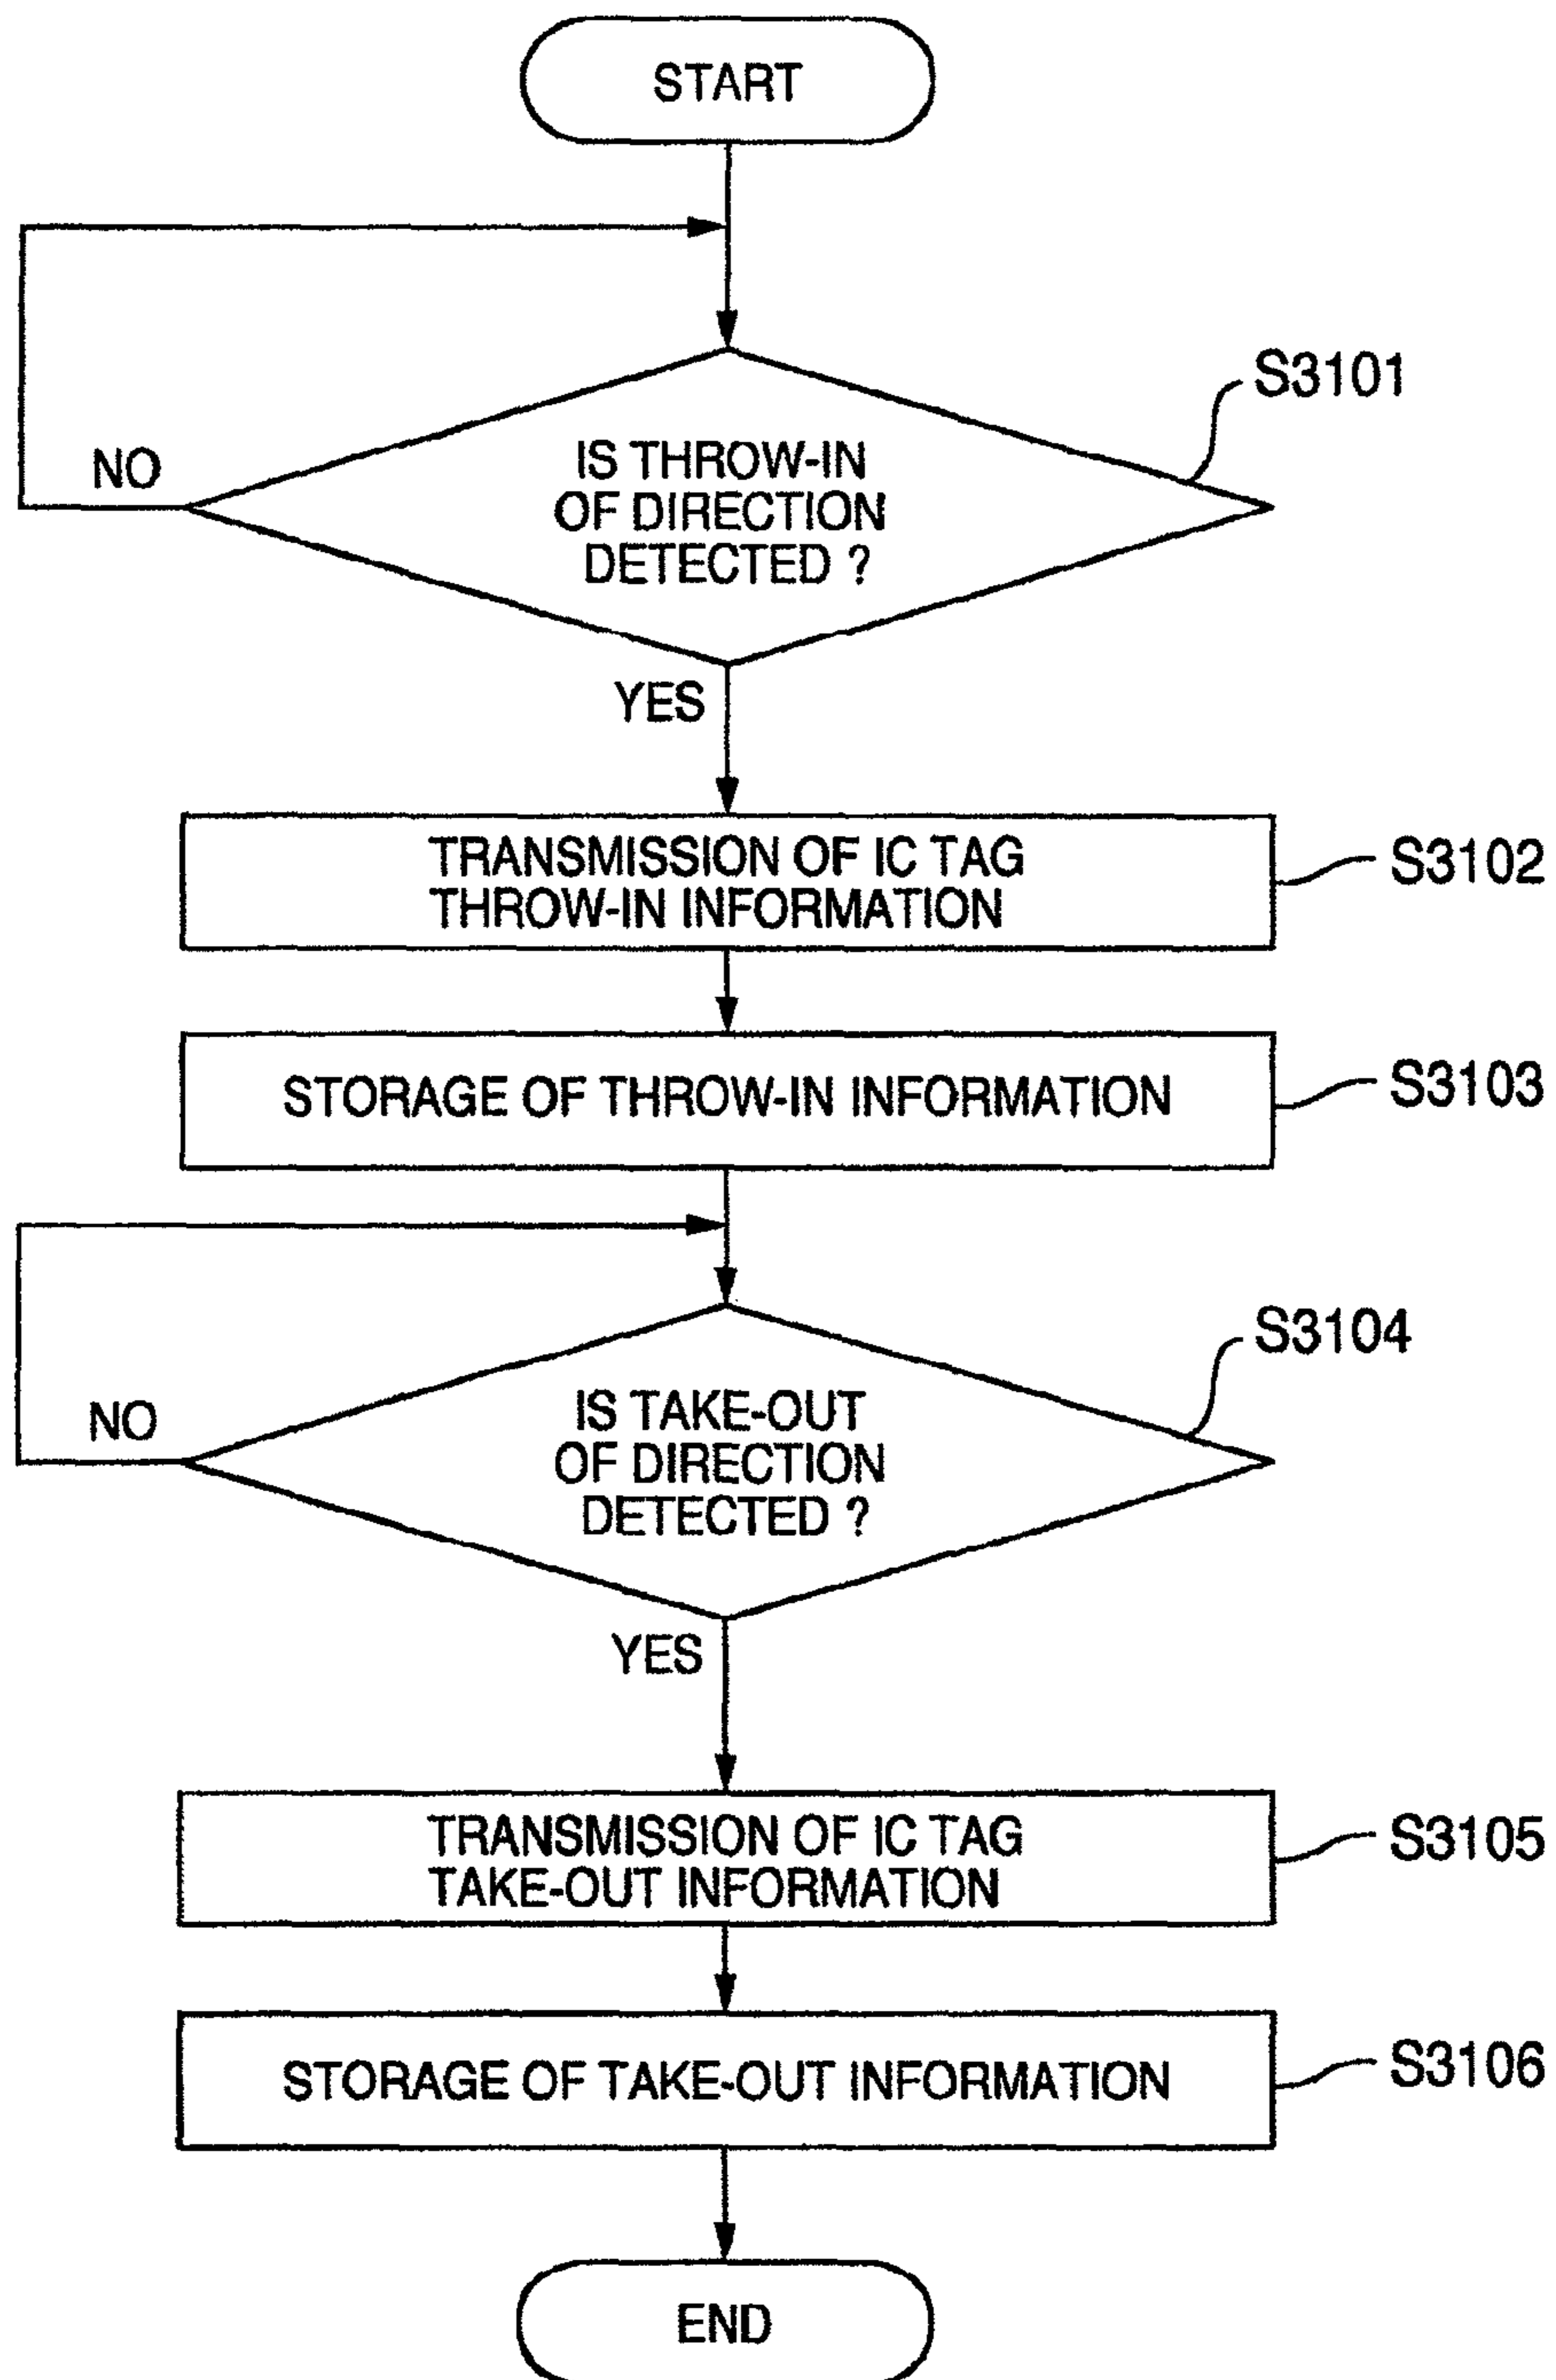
START

S3101

IS THROW-IN OF DIRECTION DETECTED ?

NO

YES

TRANSMISSION OF IC TAG THROW-IN INFORMATION

S3102

STORAGE OF THROW-IN INFORMATION

S3103

S3104

IS TAKE-OUT OF DIRECTION DETECTED ?

NO

YES

TRANSMISSION OF IC TAG TAKE-OUT INFORMATION

S3105

STORAGE OF TAKE-OUT INFORMATION

S3106

END